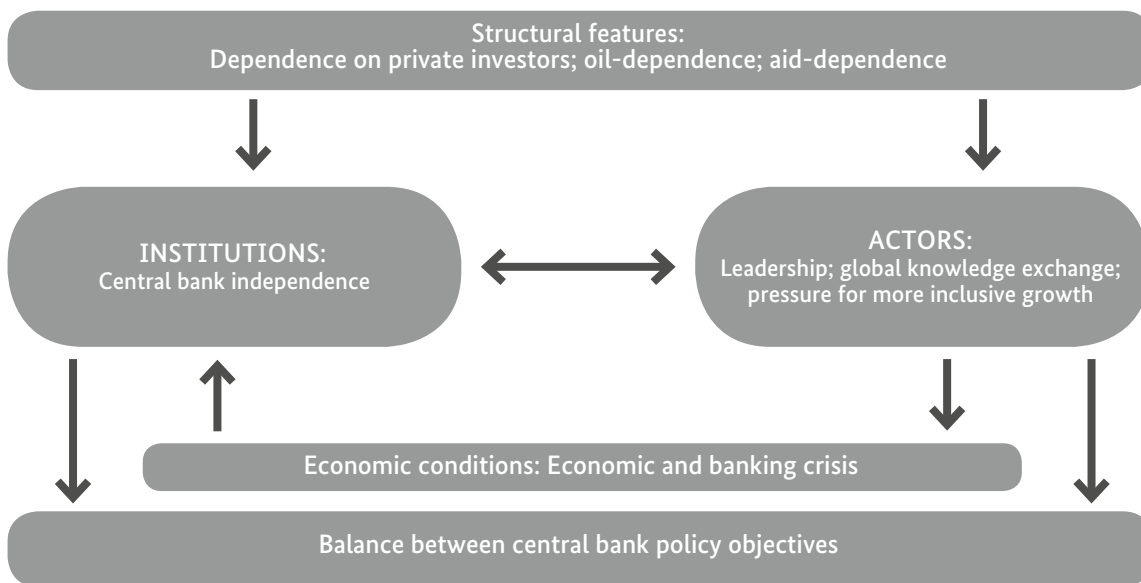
Structural features:
Dependence on private investors; oil-dependence; aid-dependence

INSTITUTIONS:
Central bank independence

ACTORS:
Leadership; global knowledge exchange; pressure for more inclusive growth

Economic conditions: Economic and banking crisis

Balance between central bank policy objectives